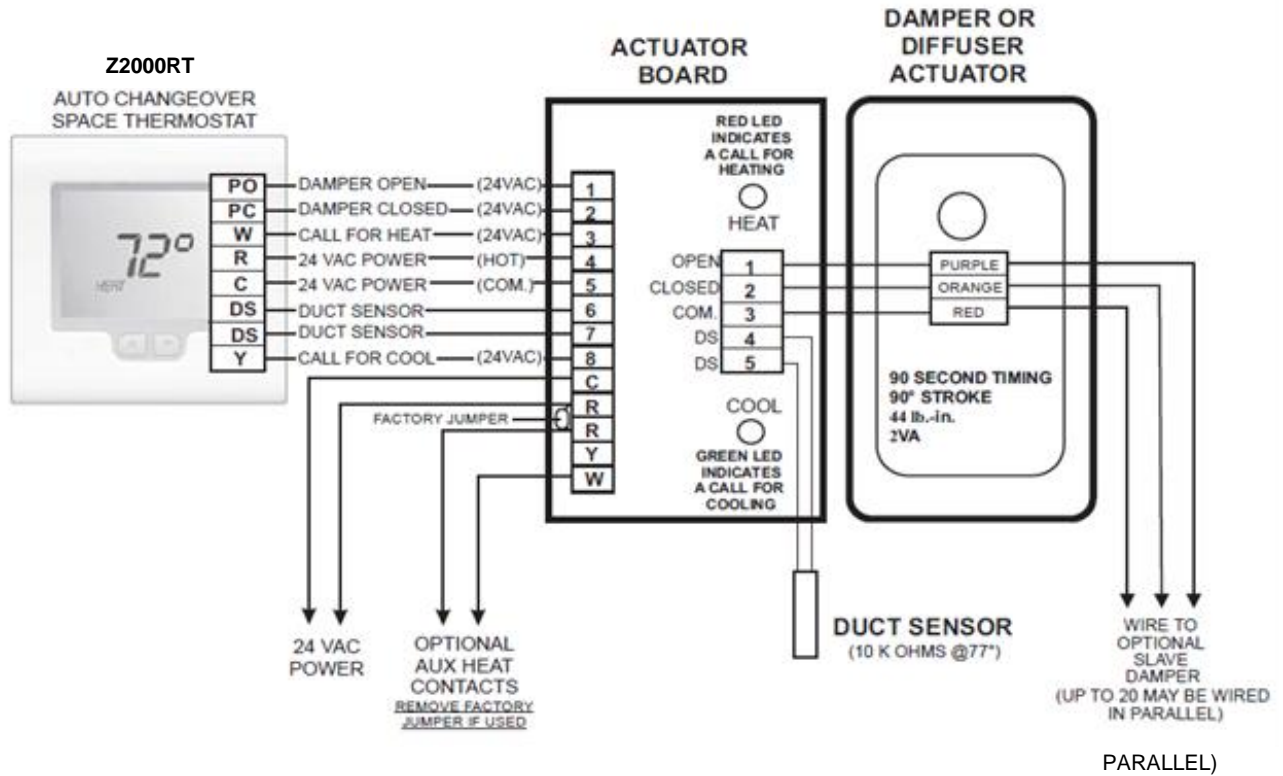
Z2000RT
AUTO CHANGEOVER SPACE THERMOSTAT

72°
HEAT

ACTUATOR BOARD

DAMPER OR DIFFUSER ACTUATOR

RED LED INDICATES A CALL FOR HEATING

HEAT

PO — DAMPER OPEN — (24VAC) — 1
PC — DAMPER CLOSED — (24VAC) — 2
W — CALL FOR HEAT — (24VAC) — 3
R — 24 VAC POWER — (HOT) — 4
C — 24 VAC POWER — (COM.) — 5
DS — DUCT SENSOR — 6
DS — DUCT SENSOR — 7
Y — CALL FOR COOL — (24VAC) — 8
C
FACTORY JUMPER — R
R
Y
W

OPEN 1
CLOSED 2
COM. 3
DS 4
DS 5

PURPLE
ORANGE
RED

90 SECOND TIMING
90° STROKE
44 lb.-in.
2VA

COOL

GREEN LED INDICATES A CALL FOR COOLING

24 VAC POWER

OPTIONAL AUX HEAT CONTACTS
REMOVE FACTORY JUMPER IF USED

DUCT SENSOR
(10 K OHMS @77°)

WIRE TO OPTIONAL SLAVE DAMPER
(UP TO 20 MAY BE WIRED IN PARALLEL)

PARALLEL)